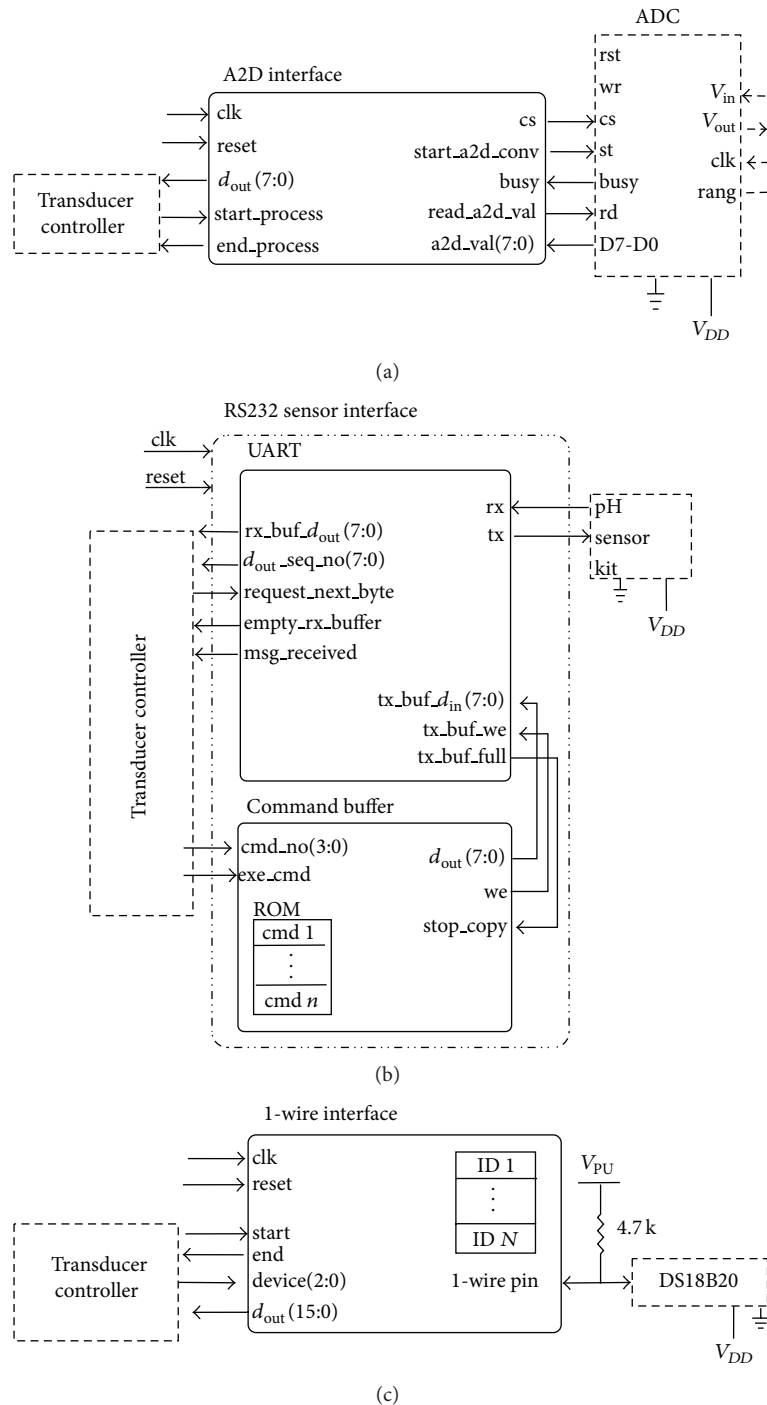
ADC

A2D interface

clk
reset
$d_{out}$(7:0)
start_process
end_process

cs
start_a2d_conv
busy
read_a2d_val
a2d_val(7:0)

rst
wr
cs
st
busy
rd
D7-D0

$V_{in}$
$V_{out}$
clk
rang

Transducer controller

$V_{DD}$

(a)

RS232 sensor interface

clk
reset

UART

rx_buf_$d_{out}$(7:0)
$d_{out}$_seq_no(7:0)
request_next_byte
empty_rx_buffer
msg_received

rx
tx

pH
sensor
kit

$V_{DD}$

Transducer controller

tx_buf_$d_{in}$(7:0)
tx_buf_we
tx_buf_full

Command buffer

cmd_no(3:0)
exe_cmd

$d_{out}$(7:0)
we
stop_copy

ROM
cmd 1
⋮
cmd $n$

(b)

1-wire interface

clk
reset
start
end
device(2:0)
$d_{out}$(15:0)

ID 1
⋮
ID $N$

1-wire pin

$V_{PU}$
4.7 k

DS18B20

Transducer controller

$V_{DD}$

(c)